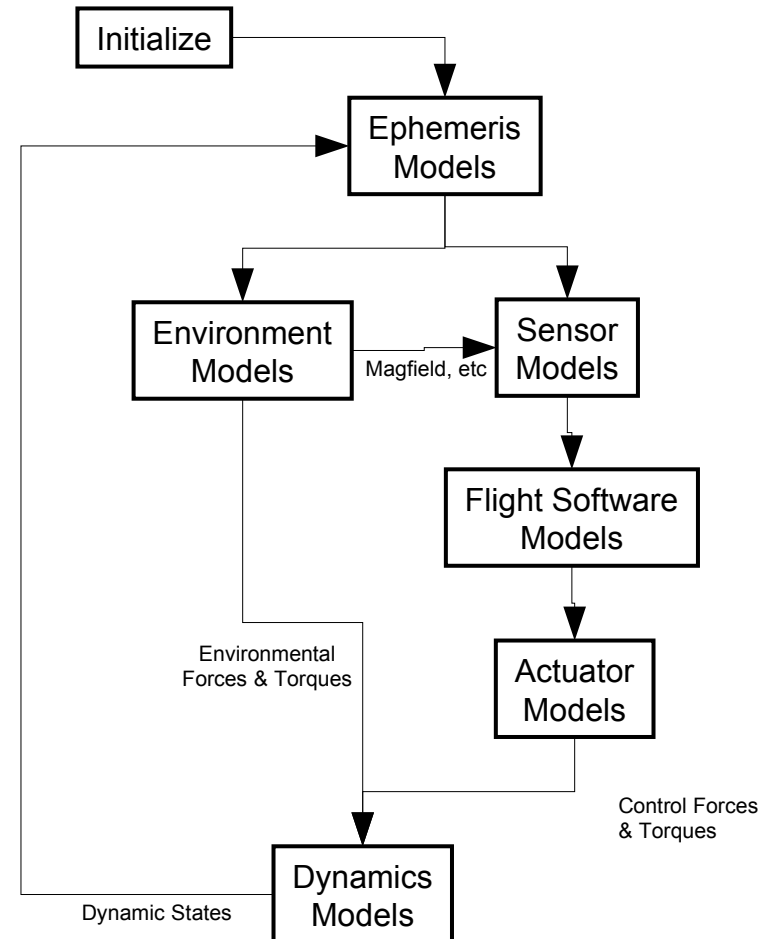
Initialize

Ephemeris Models

Environment Models

Magfield, etc

Sensor Models

Flight Software Models

Environmental Forces & Torques

Actuator Models

Control Forces & Torques

Dynamics Models

Dynamic States